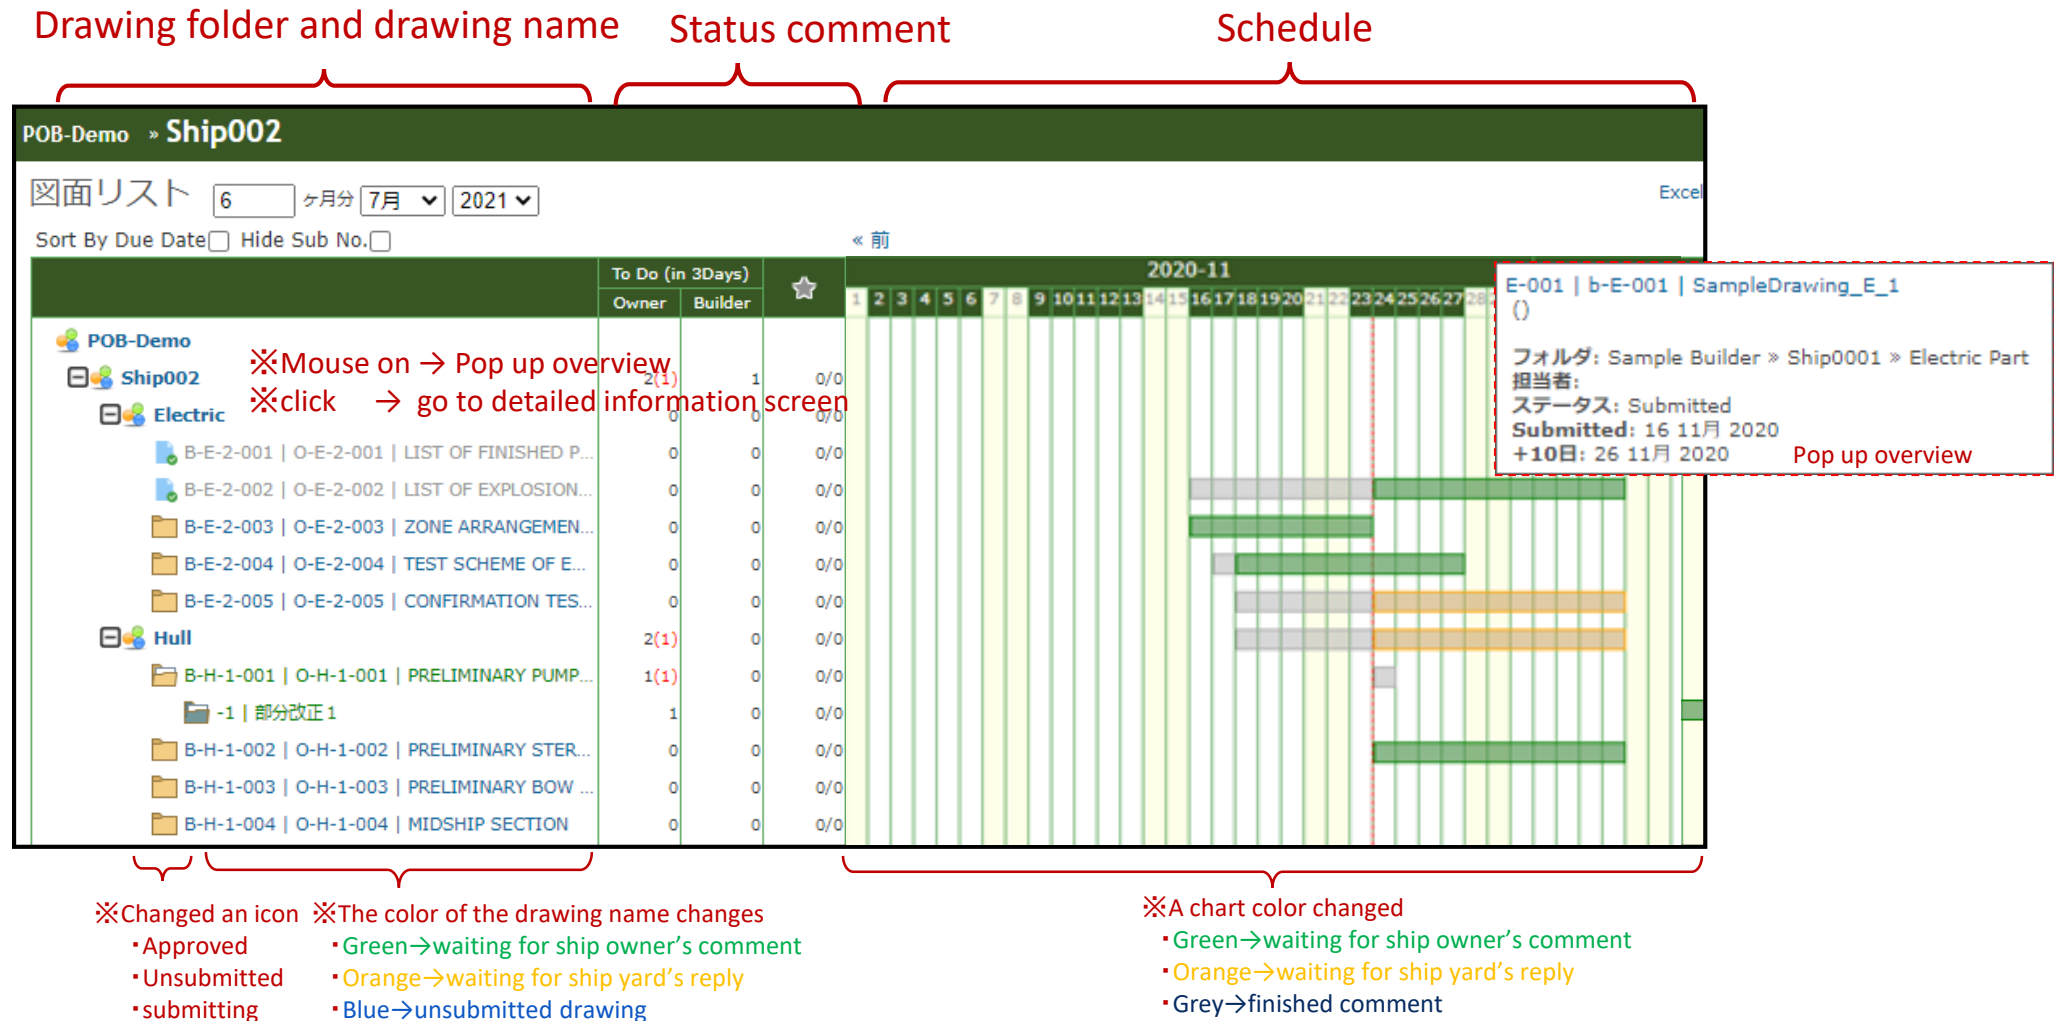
Drawing folder and drawing name
Status comment
Schedule

POB-Demo » Ship002

図面リスト 6 ヶ月分 7月 2021
Excel

Sort By Due Date Hide Sub No.
« 前

| | To Do (in 3Days) Owner | Builder | ☆ |
|---|---|---|---|
| POB-Demo | | | |
| Ship002 | 2(1) | 1 | 0/0 |
| Electric | 0 | 0 | 0/0 |
| B-E-2-001 \| O-E-2-001 \| LIST OF FINISHED P... | 0 | 0 | 0/0 |
| B-E-2-002 \| O-E-2-002 \| LIST OF EXPLOSION... | 0 | 0 | 0/0 |
| B-E-2-003 \| O-E-2-003 \| ZONE ARRANGEMEN... | 0 | 0 | 0/0 |
| B-E-2-004 \| O-E-2-004 \| TEST SCHEME OF E... | 0 | 0 | 0/0 |
| B-E-2-005 \| O-E-2-005 \| CONFIRMATION TES... | 0 | 0 | 0/0 |
| Hull | 2(1) | 0 | 0/0 |
| B-H-1-001 \| O-H-1-001 \| PRELIMINARY PUMP... | 1(1) | 0 | 0/0 |
| -1 \| 部分改正1 | 1 | 0 | 0/0 |
| B-H-1-002 \| O-H-1-002 \| PRELIMINARY STER... | 0 | 0 | 0/0 |
| B-H-1-003 \| O-H-1-003 \| PRELIMINARY BOW ... | 0 | 0 | 0/0 |
| B-H-1-004 \| O-H-1-004 \| MIDSHIP SECTION | 0 | 0 | 0/0 |

2020-11
1 2 3 4 5 6 7 8 9 10 11 12 13 14 15 16 17 18 19 20 21 22 23 24 25 26 27 28

※Mouse on → Pop up overview
※click → go to detailed information screen

E-001 | b-E-001 | SampleDrawing_E_1
()
フォルダ: Sample Builder » Ship0001 » Electric Part
担当者:
ステータス: Submitted
Submitted: 16 11月 2020
+10日: 26 11月 2020
Pop up overview

※Changed an icon
・Approved
・Unsubmitted
・submitting

※The color of the drawing name changes
・Green→waiting for ship owner's comment
・Orange→waiting for ship yard's reply
・Blue→unsubmitted drawing

※A chart color changed
・Green→waiting for ship owner's comment
・Orange→waiting for ship yard's reply
・Grey→finished comment